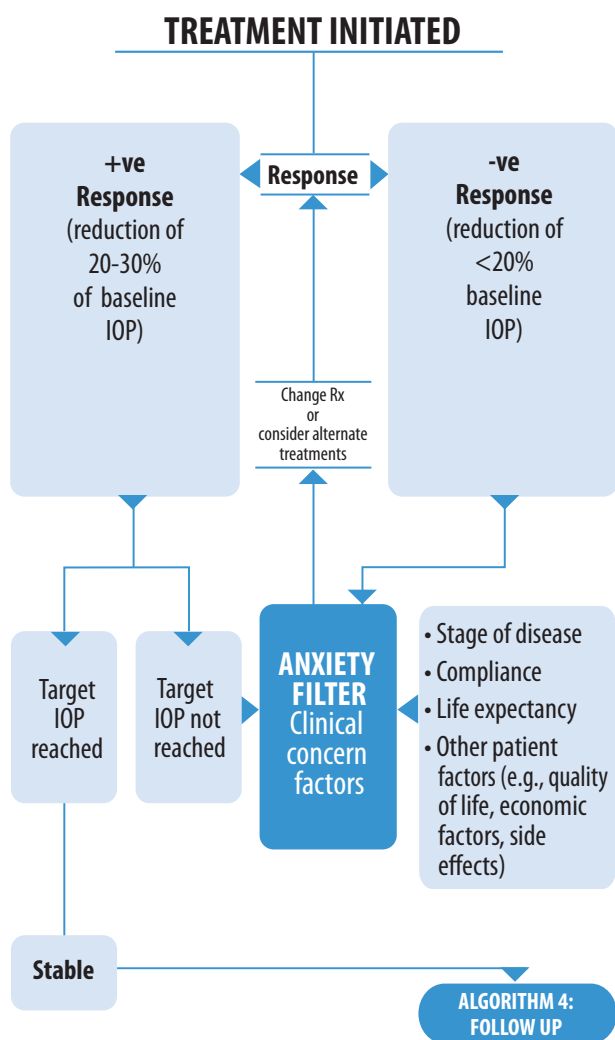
TREATMENT INITIATED

+ve Response (reduction of 20-30% of baseline IOP)

Response

-ve Response (reduction of <20% baseline IOP)

Change Rx or consider alternate treatments

Target IOP reached

Target IOP not reached

ANXIETY FILTER Clinical concern factors

• Stage of disease
• Compliance
• Life expectancy
• Other patient factors (e.g., quality of life, economic factors, side effects)

Stable

ALGORITHM 4: FOLLOW UP